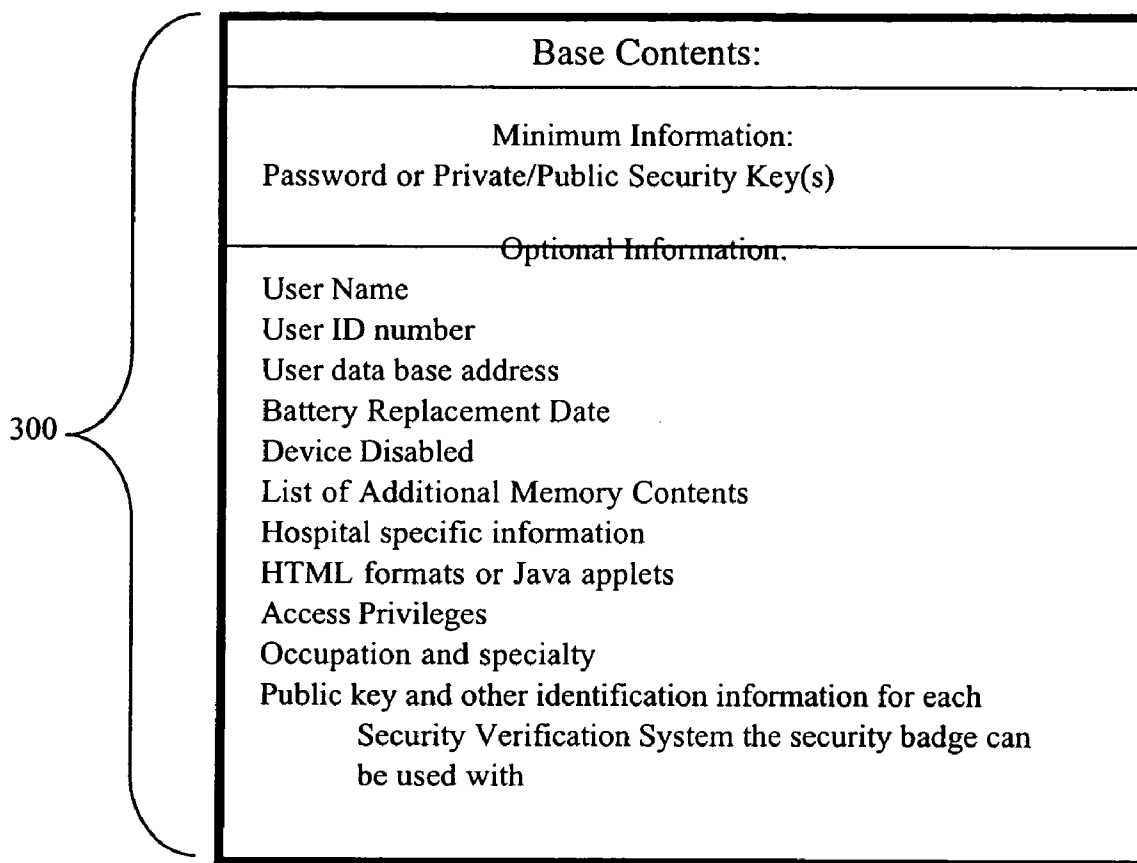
300

Base Contents:

Minimum Information:
Password or Private/Public Security Key(s)

Optional Information:
User Name
User ID number
User data base address
Battery Replacement Date
Device Disabled
List of Additional Memory Contents
Hospital specific information
HTML formats or Java applets
Access Privileges
Occupation and specialty
Public key and other identification information for each Security Verification System the security badge can be used with